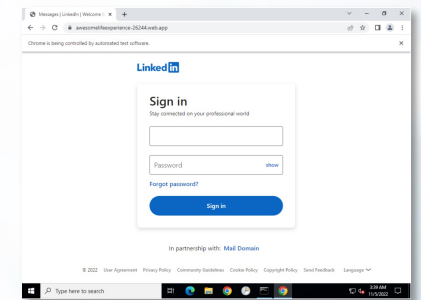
Messages | LinkedIn | Welcome ×
+
awesomelifeexperience-26244.web.app
Chrome is being controlled by automated test software.
×

Linked in

Sign in
Stay connected on your professional world

Password
show
Forgot password?
Sign in

In partnership with: Mail Domain

© 2022 User Agreement Privacy Policy Community Guidelines Cookie Policy Copyright Policy Send Feedback Language

Type here to search
3:39 AM
11/5/2022